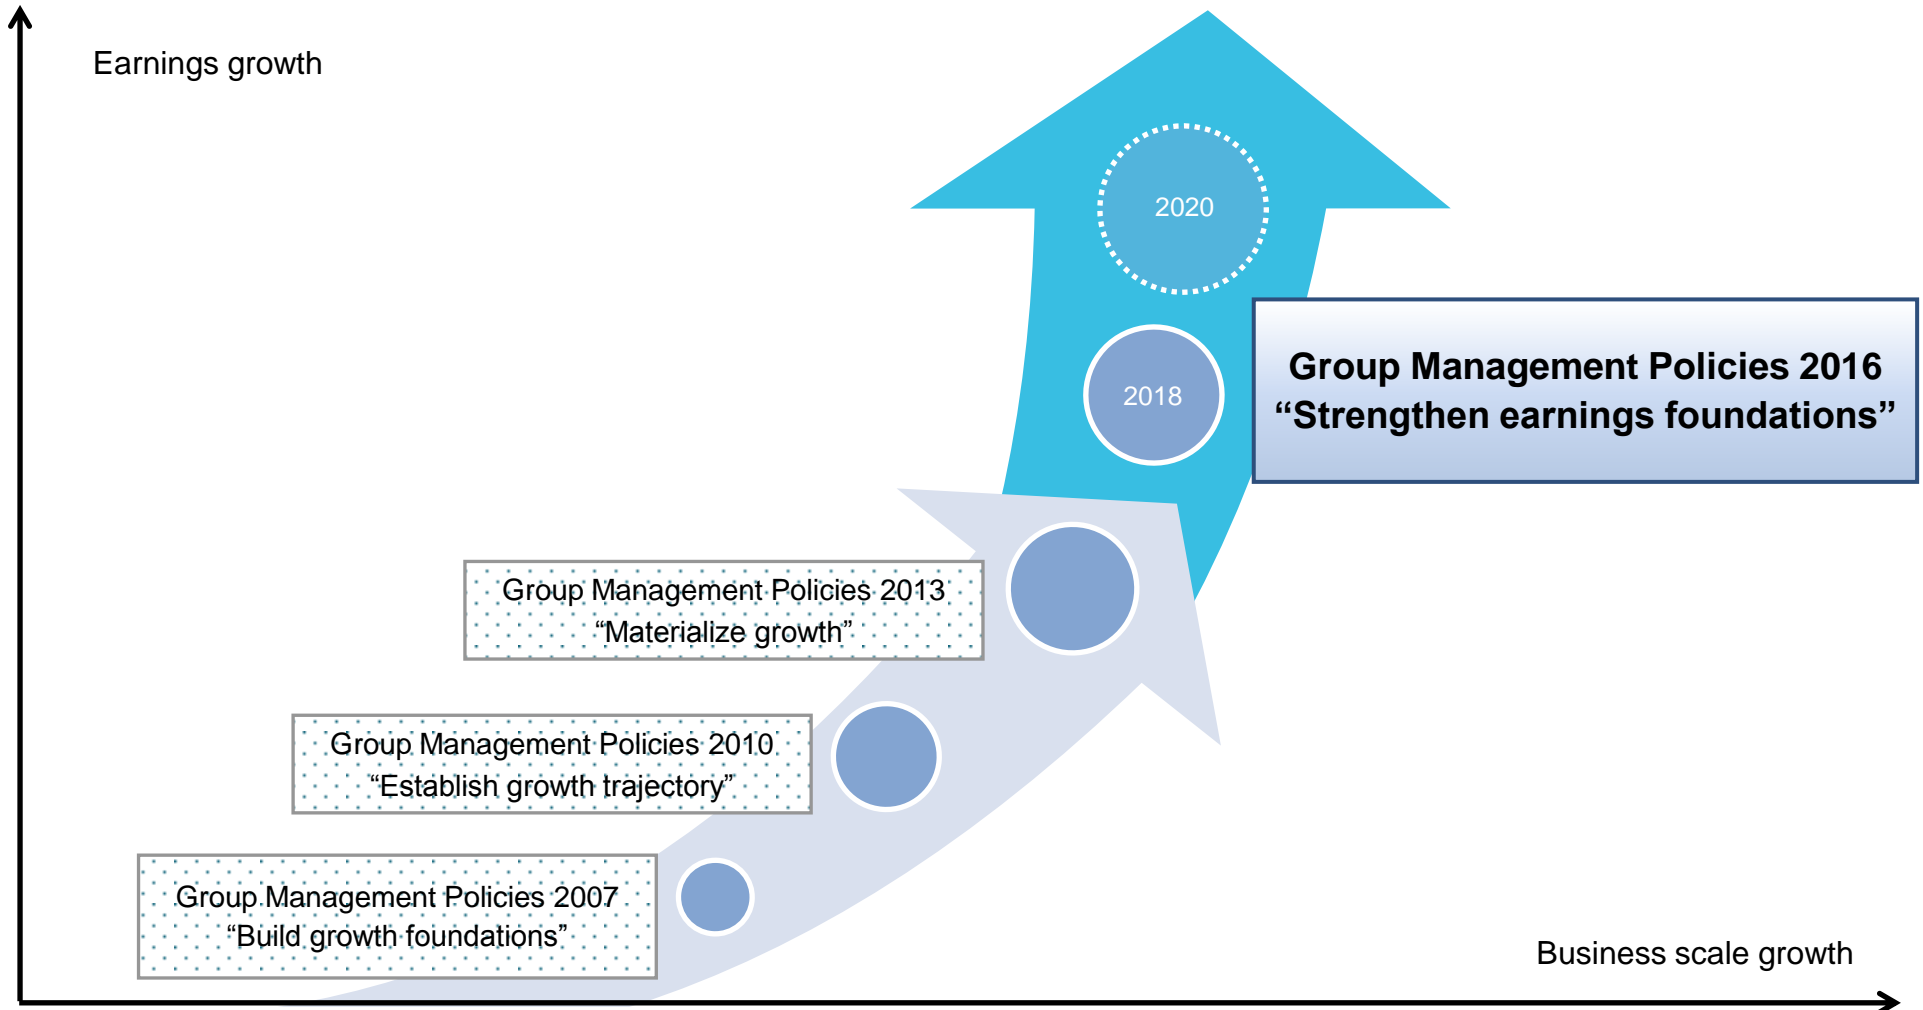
Earnings growth

2020

2018

Group Management Policies 2016
“Strengthen earnings foundations”

Group Management Policies 2013
“Materialize growth”

Group Management Policies 2010
“Establish growth trajectory”

Group Management Policies 2007
“Build growth foundations”

Business scale growth